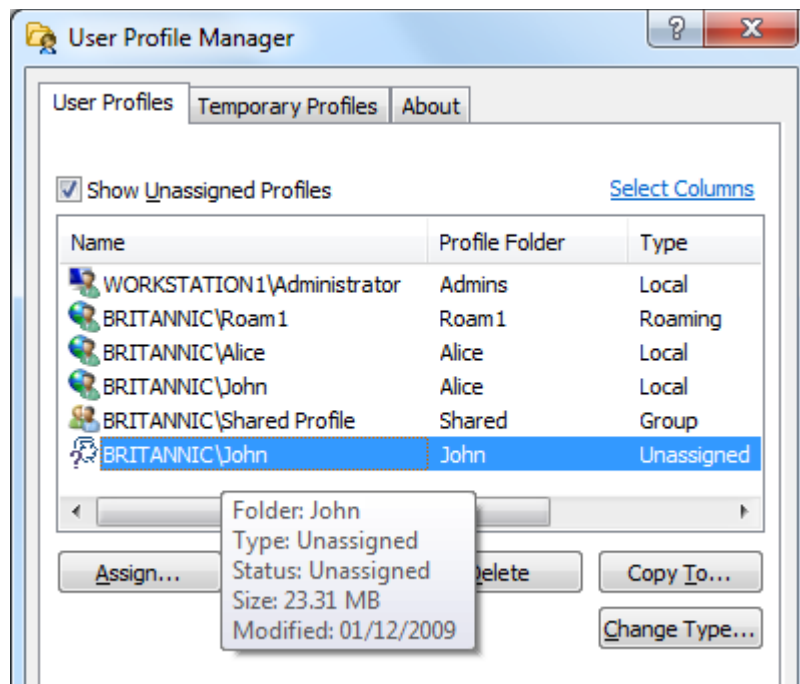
User Profile Manager

?

X

User Profiles | Temporary Profiles | About

Show Unassigned Profiles

Select Columns

| Name | Profile Folder | Type |
|---|---|---|
| WORKSTATION1\Administrator | Admins | Local |
| BRITANNIC\Roam1 | Roam1 | Roaming |
| BRITANNIC\Alice | Alice | Local |
| BRITANNIC\John | Alice | Local |
| BRITANNIC\Shared Profile | Shared | Group |
| BRITANNIC\John | John | Unassigned |

Folder: John
Type: Unassigned
Status: Unassigned
Size: 23.31 MB
Modified: 01/12/2009

Assign...

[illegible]elete

Copy To...

Change Type...